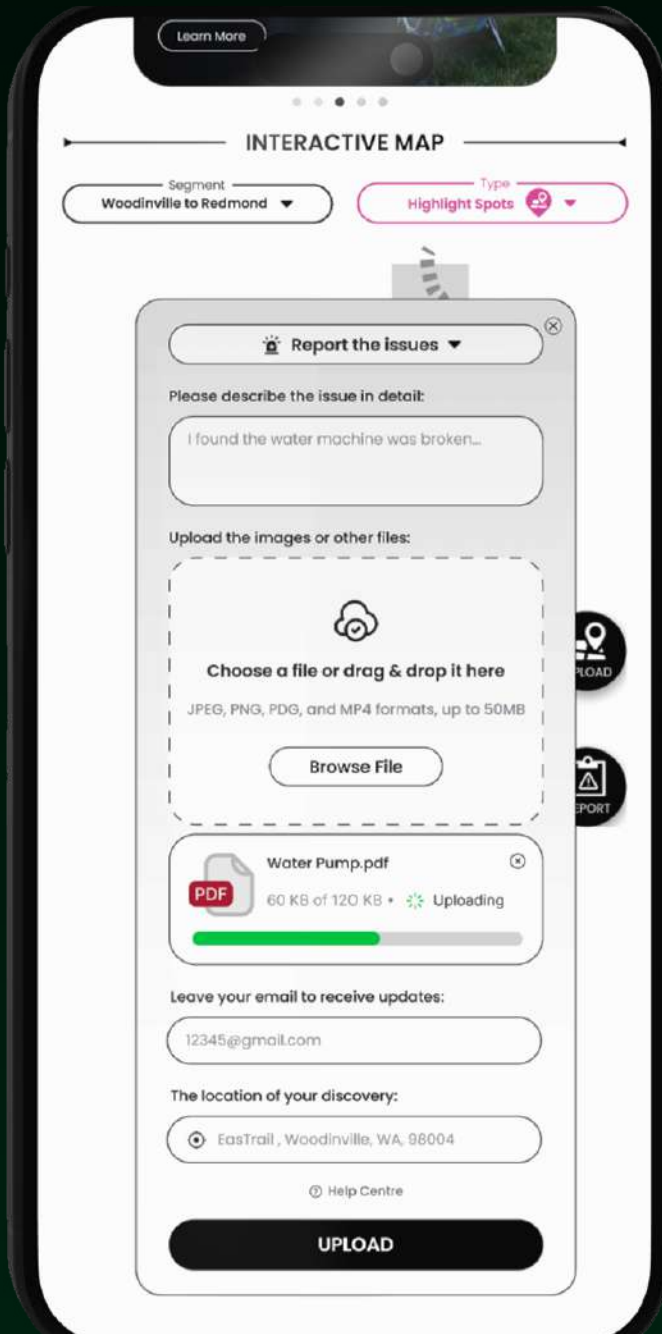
Learn More

INTERACTIVE MAP

Segment
Woodinville to Redmond

Type
Highlight Spots

Report the issues

Please describe the issue in detail:

I found the water machine was broken...

Upload the images or other files:

Choose a file or drag & drop it here

JPEG, PNG, PDG, and MP4 formats, up to 50MB

Browse File

LOAD

EPORT

PDF

Water Pump.pdf

60 KB of 120 KB • Uploading

Leave your email to receive updates:

12345@gmail.com

The location of your discovery:

EasTrail , Woodinville, WA, 98004

Help Centre

UPLOAD